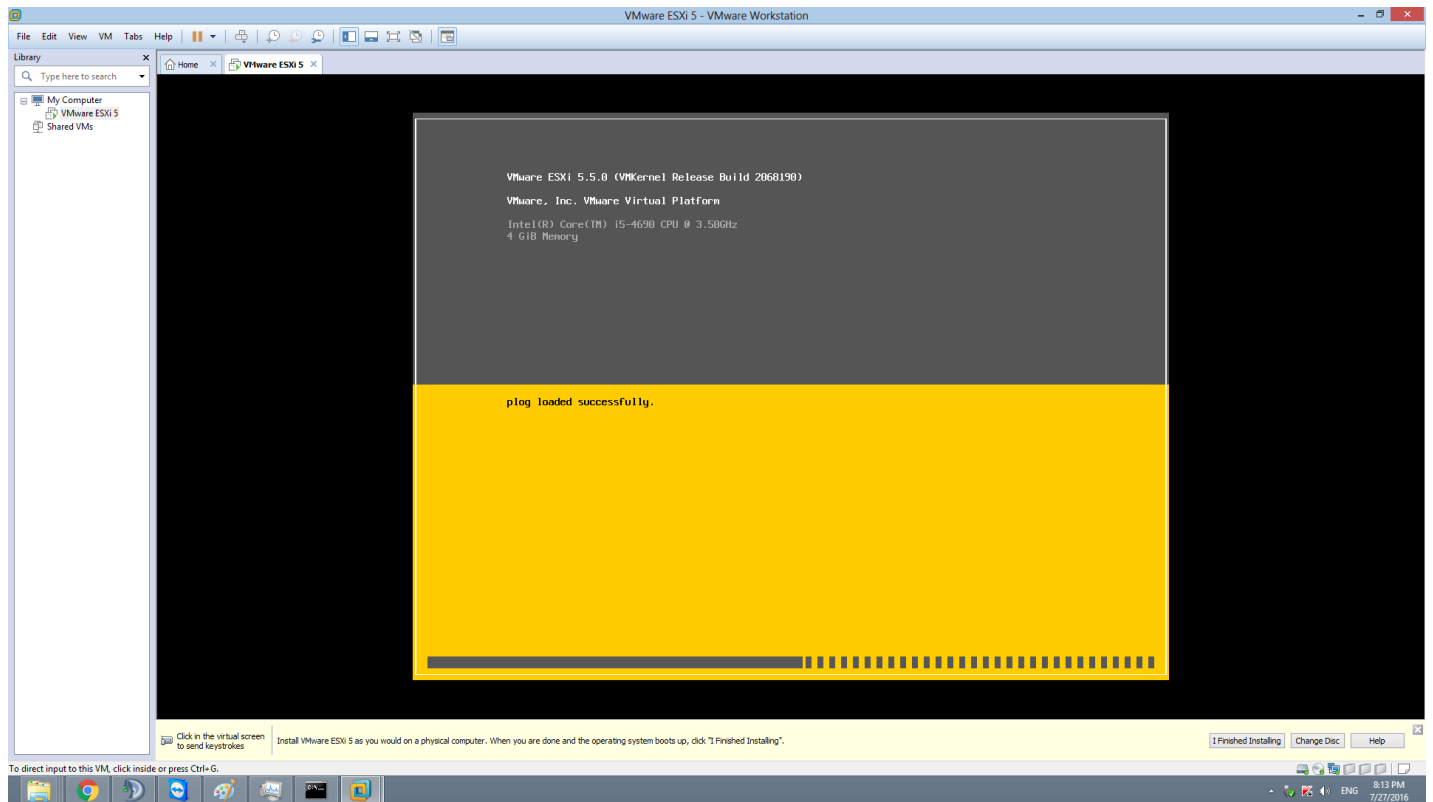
VMware ESXi 5 - VMware Workstation

File Edit View VM Tabs Help

Library
Type here to search

My Computer
VMware ESXi 5
Shared VMs

Home
VMware ESXi 5

VMware ESXi 5.5.0 (VMKernel Release Build 2068190)

VMware, Inc. VMware Virtual Platform

Intel(R) Core(TM) i5-4690 CPU @ 3.50GHz
4 GiB Memory

plog loaded successfully.

Click in the virtual screen to send keystrokes

Install VMware ESXi 5 as you would on a physical computer. When you are done and the operating system boots up, click "I Finished Installing".

I Finished Installing
Change Disc
Help

To direct input to this VM, click inside or press Ctrl+G.

ENG
8:13 PM
7/27/2016